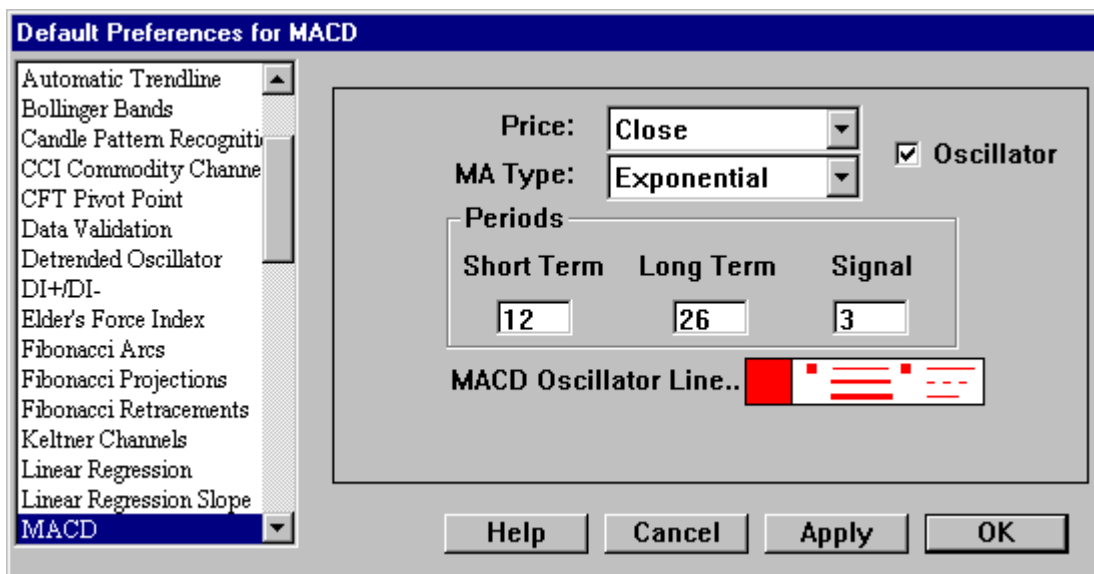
Default Preferences for MACD

Automatic Trendline
Bollinger Bands
Candle Pattern Recogniti
CCI Commodity Channe
CFT Pivot Point
Data Validation
Detrended Oscillator
DI+/DI-
Elder's Force Index
Fibonacci Arcs
Fibonacci Projections
Fibonacci Retracements
Keltner Channels
Linear Regression
Linear Regression Slope
MACD

Price: Close
MA Type: Exponential
☑ Oscillator

Periods
Short Term 12
Long Term 26
Signal 3

MACD Oscillator Line..

Help
Cancel
Apply
OK